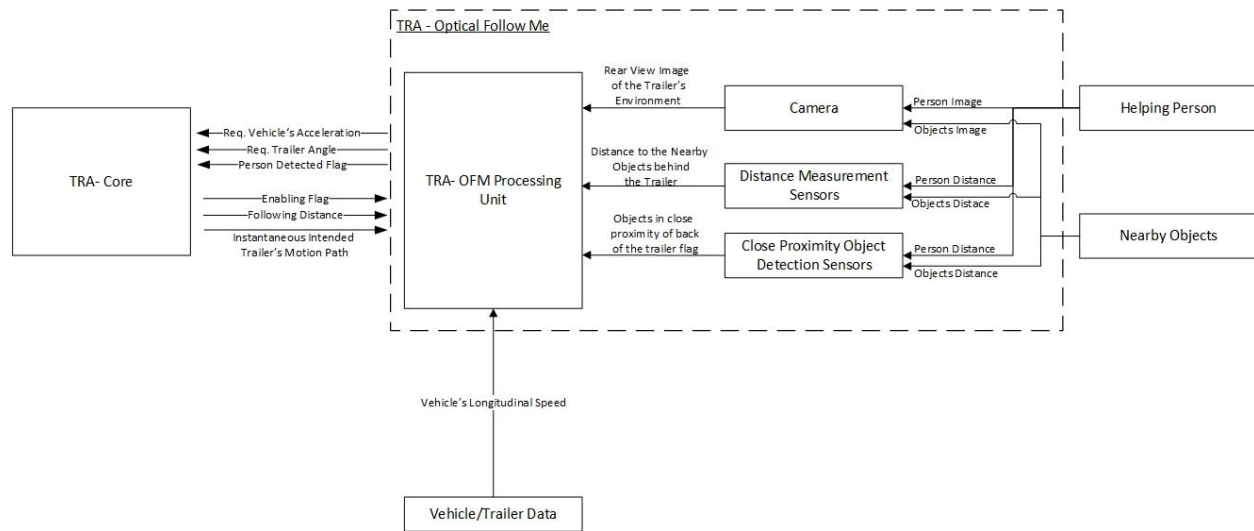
TRA - Optical Follow Me

TRA- Core

Req. Vehicle's Acceleration
Req. Trailer Angle
Person Detected Flag
Enabling Flag
Following Distance
Instantaneous Intended Trailer's Motion Path

TRA- OFM Processing Unit

Rear View Image of the Trailer's Environment
Distance to the Nearby Objects behind the Trailer
Objects in close proximity of back of the trailer flag

Camera
Distance Measurement Sensors
Close Proximity Object Detection Sensors

Person Image
Objects Image
Person Distance
Objects Distace
Person Distance
Objects Distance

Helping Person
Nearby Objects

Vehicle's Longitudinal Speed

Vehicle/Trailer Data